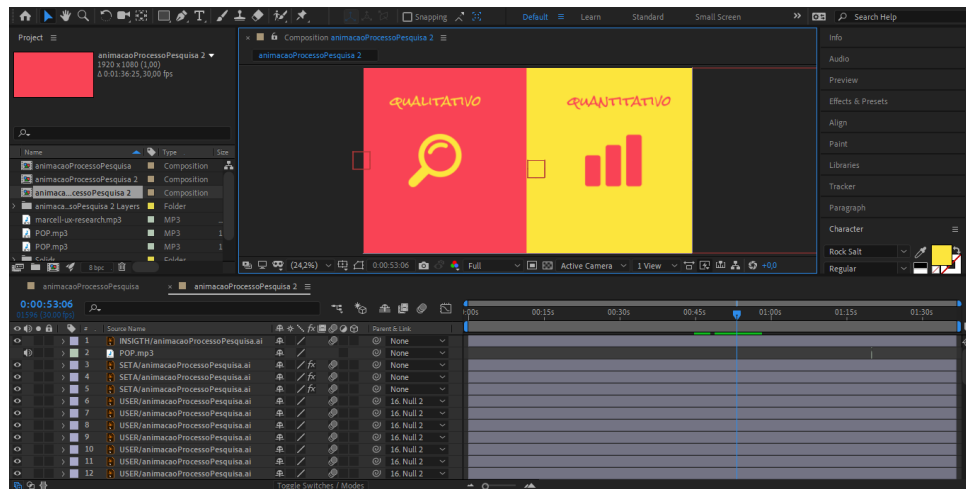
Snapping Default Learn Standard Small Screen Search Help

Project ≡
animacaoProcessoPesquisa 2 ▼
1920 x 1080 (1,00)
Δ 0;01;36;25, 30,00 fps

Name Type Size
animacaoProcessoPesquisa Composition
animacaoProcessoPesquisa 2 Composition
animaca...cessoPesquisa 2 Composition
animaca...soPesquisa 2 Layers Folder
marcell-ux-research.mp3 MP3
POP.mp3 MP3
POP.mp3 MP3
Solids Folder
8 bpc

Composition animacaoProcessoPesquisa 2 ≡
animacaoProcessoPesquisa 2

QUALITATIVO
QUANTITATIVO

(24,2%) 0;00;53;06 Full Active Camera 1 View +0,0

Info
Audio
Preview
Effects & Presets
Align
Paint
Libraries
Tracker
Paragraph
Character
Rock Salt
Regular

animacaoProcessoPesquisa
animacaoProcessoPesquisa 2 ≡
0;00;53;06
01596 (30.00 fps)

| # | Source Name | Parent & Link |
|---|---|---|
| 1 | INSIGTH/animacaoProcessoPesquisa.ai | None |
| 2 | POP.mp3 | None |
| 3 | SETA/animacaoProcessoPesquisa.ai | None |
| 4 | SETA/animacaoProcessoPesquisa.ai | None |
| 5 | SETA/animacaoProcessoPesquisa.ai | None |
| 6 | USER/animacaoProcessoPesquisa.ai | 16. Null 2 |
| 7 | USER/animacaoProcessoPesquisa.ai | 16. Null 2 |
| 8 | USER/animacaoProcessoPesquisa.ai | 16. Null 2 |
| 9 | USER/animacaoProcessoPesquisa.ai | 16. Null 2 |
| 10 | USER/animacaoProcessoPesquisa.ai | 16. Null 2 |
| 11 | USER/animacaoProcessoPesquisa.ai | 16. Null 2 |
| 12 | USER/animacaoProcessoPesquisa.ai | 16. Null 2 |

0:00s 00:15s 00:30s 00:45s 01:00s 01:15s 01:30s
Toggle Switches / Modes